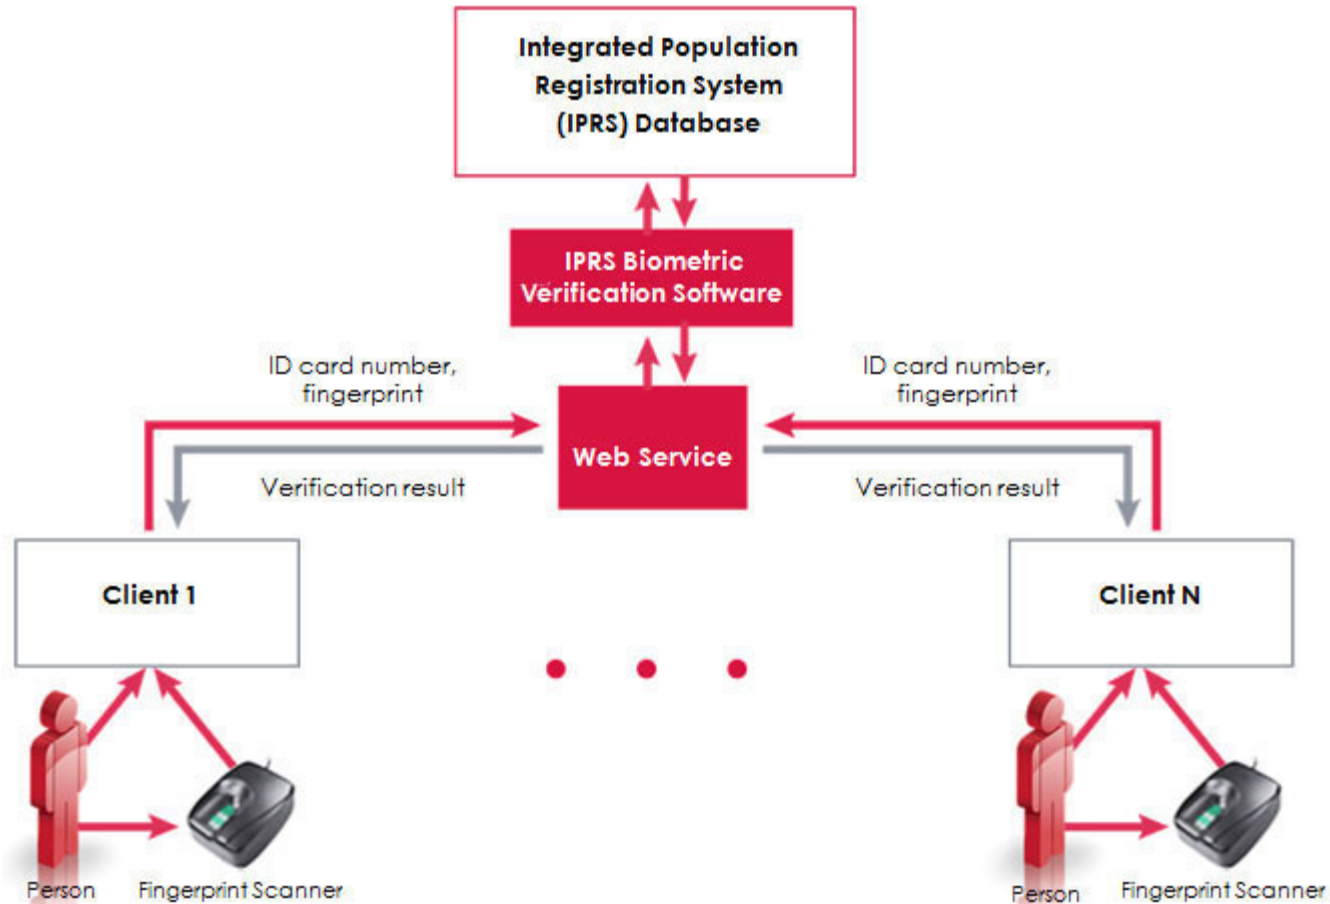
Integrated Population Registration System (IPRS) Database

IPRS Biometric Verification Software

ID card number, fingerprint

ID card number, fingerprint

Web Service

Verification result

Verification result

Client 1

Client N

Person

Fingerprint Scanner

Person

Fingerprint Scanner